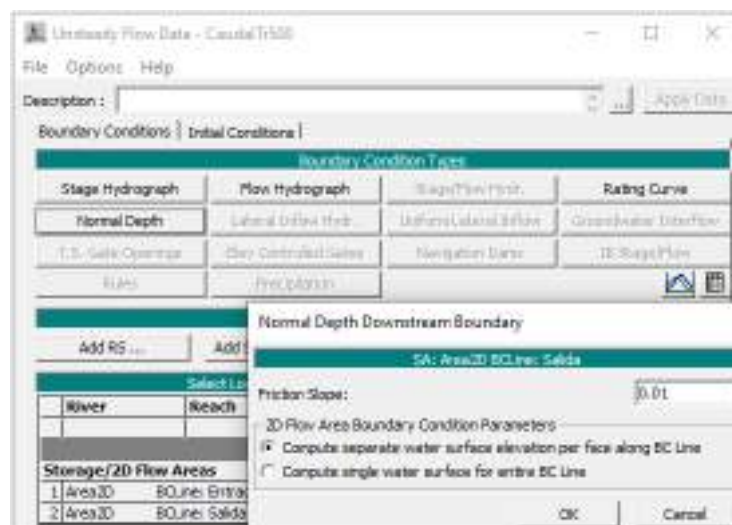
Unsteady Flow Data - CaudalTr500

File Options Help

Description : ... Apply Data

Boundary Conditions | Initial Conditions |

Boundary Condition Types

Stage Hydrograph | Flow Hydrograph | Stage/Flow Hydr. | Rating Curve
Normal Depth | Lateral Inflow Hydr. | Uniform Lateral Inflow | Groundwater Interflow
T.S. Gate Openings | Elev Controlled Gates | Navigation Dams | IB Stage/Flow
Rules | Precipitation

Add RS ... | Add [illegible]

Select Lo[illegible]

| | River | Reach |
|---|---|---|
| | | |

Storage/2D Flow Areas

| 1 | Area2D | BCLine: Entra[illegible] |
|---|---|---|
| 2 | Area2D | BCLine: Salida |

Normal Depth Downstream Boundary

SA: Area2D BCLine: Salida

Friction Slope: 0.01

2D Flow Area Boundary Condition Parameters
Compute separate water surface elevation per face along BC Line
Compute single water surface for entire BC Line

OK Cancel